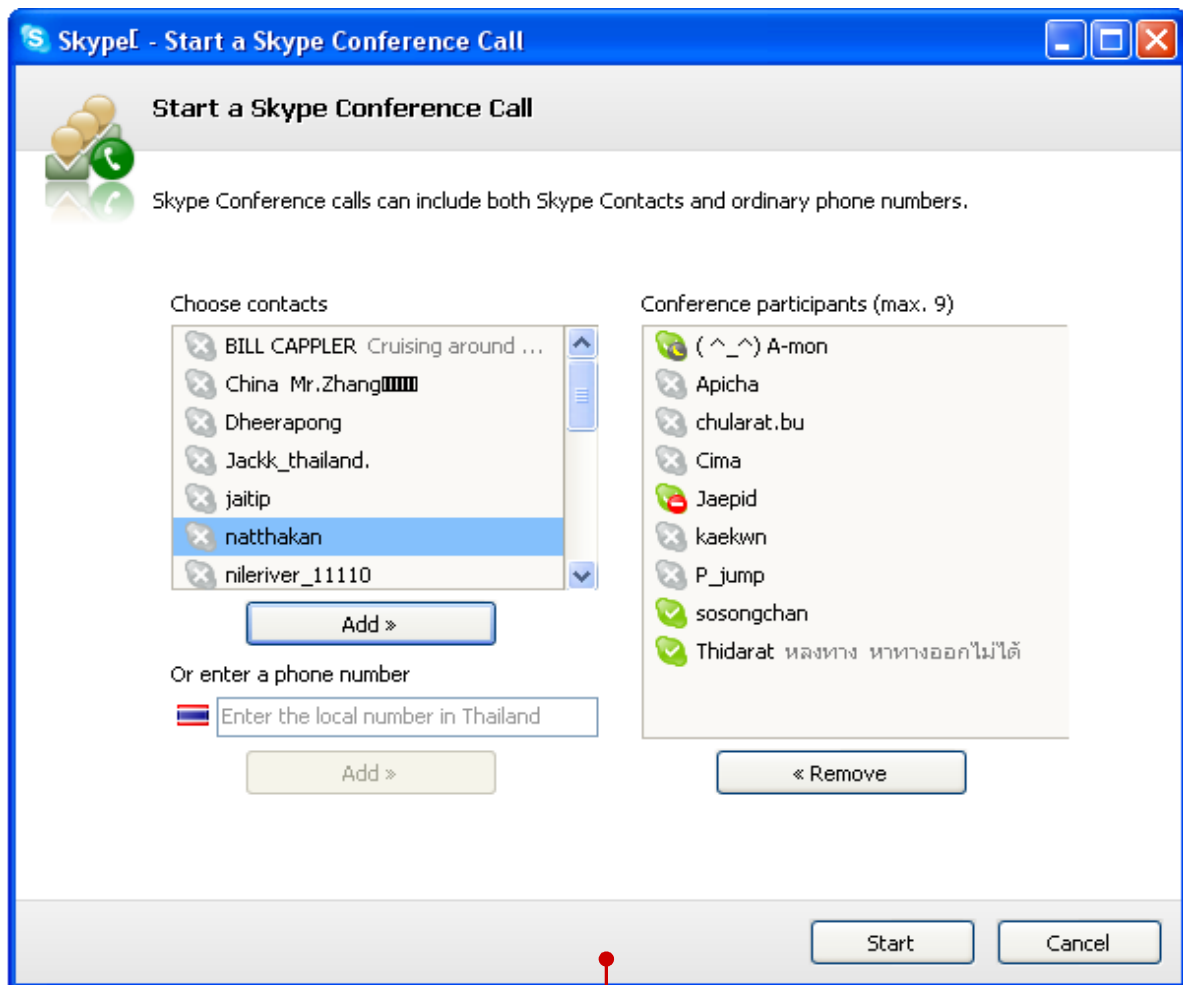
Skype[ - Start a Skype Conference Call

Start a Skype Conference Call

Skype Conference calls can include both Skype Contacts and ordinary phone numbers.

Choose contacts

BILL CAPPLER Cruising around ...
China Mr.Zhang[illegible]
Dheerapong
Jackk_thailand.
jaitip
natthakan
nileriver_11110

Add »

Or enter a phone number

Enter the local number in Thailand

Add »

Conference participants (max. 9)

( ^_^) A-mon
Apicha
chularat.bu
Cima
Jaepid
kaekwn
P_jump
sosongchan
Thidarat หลงทาง หาทางออกไม่ได้

« Remove

Start

Cancel